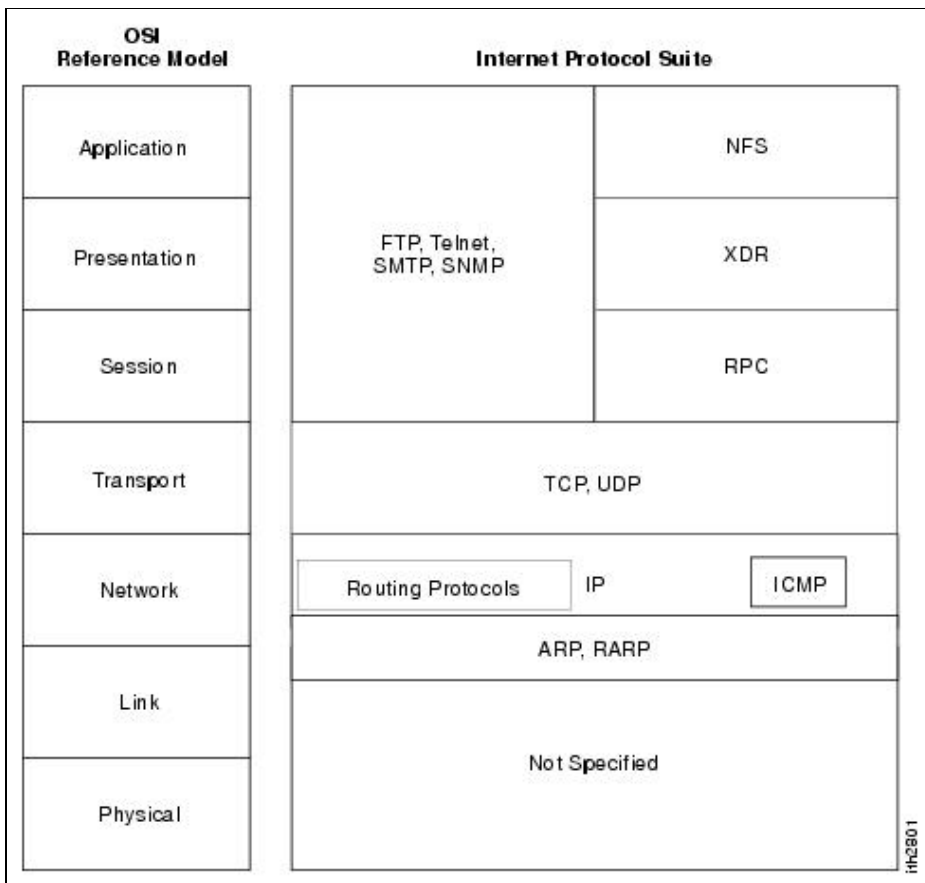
OSI Reference Model

Internet Protocol Suite

Application

Presentation

Session

Transport

Network

Link

Physical

FTP, Telnet, SMTP, SNMP

NFS

XDR

RPC

TCP, UDP

Routing Protocols

IP

ICMP

ARP, RARP

Not Specified

ith2801